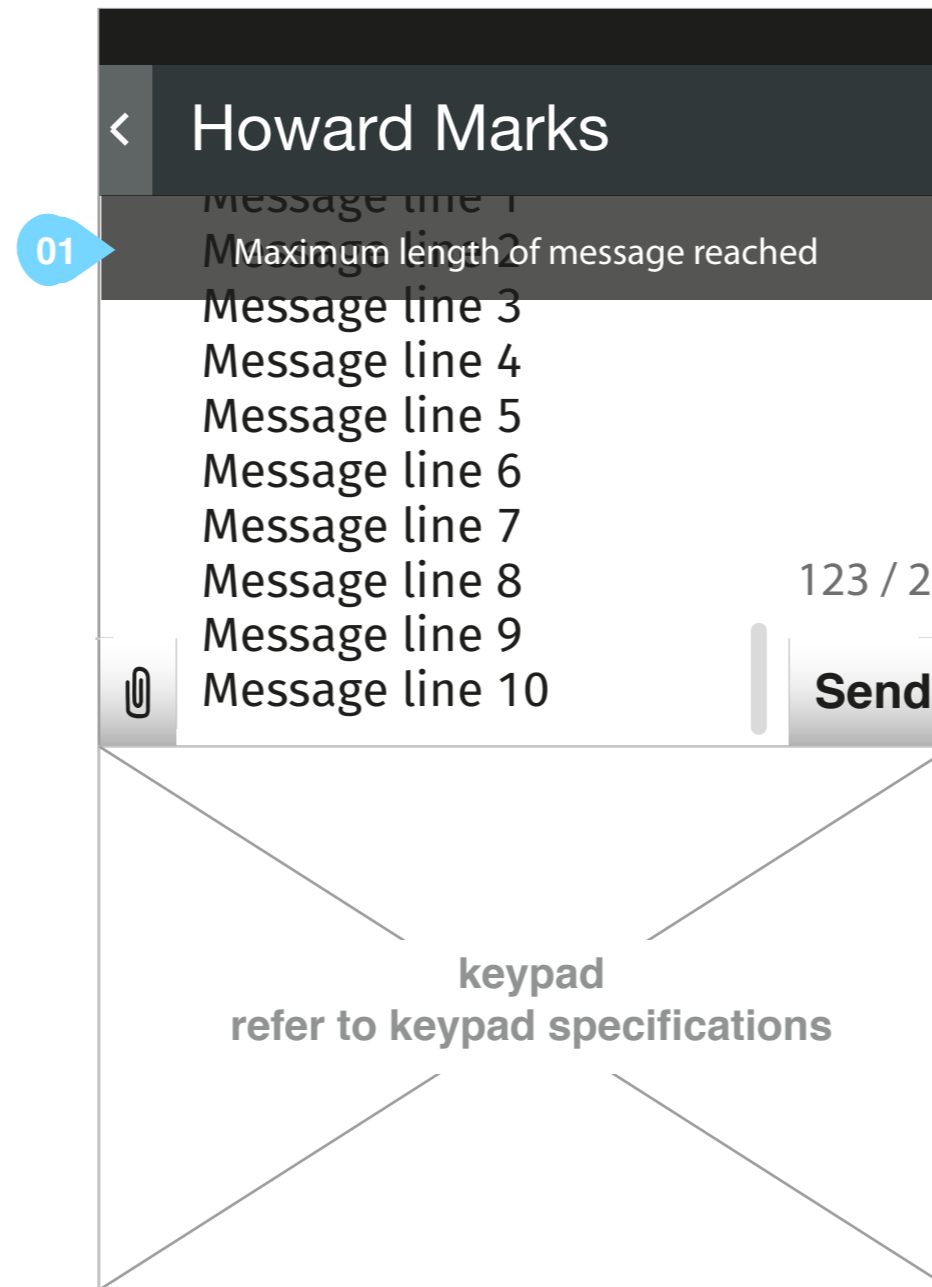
<
Howard Marks

Message line 1
01
Message line 2
Maximum length of message reached
Message line 3
Message line 4
Message line 5
Message line 6
Message line 7
Message line 8
Message line 9
Message line 10

123 / 2

Send

keypad
refer to keypad specifications